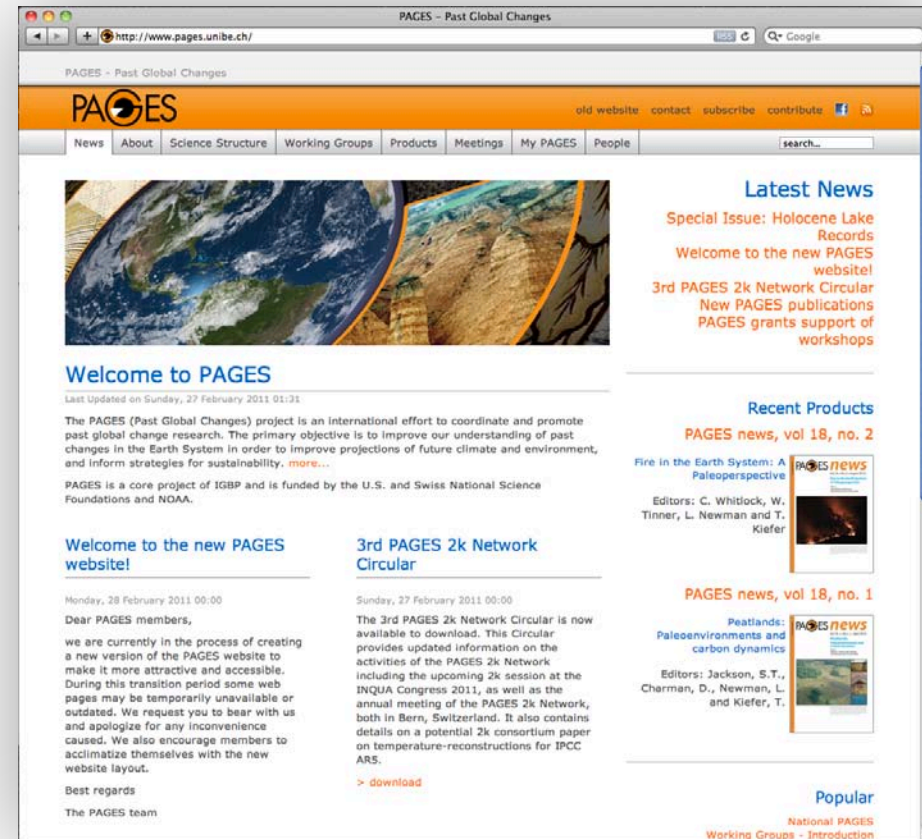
PAGES - Past Global Changes

http://www.pages.unibe.ch/

RSS

Q- Google

PAGES - Past Global Changes

PAGES

old website contact subscribe contribute

News | About | Science Structure | Working Groups | Products | Meetings | My PAGES | People

search...

Latest News

Special Issue: Holocene Lake Records

Welcome to the new PAGES website!

3rd PAGES 2k Network Circular

New PAGES publications

PAGES grants support of workshops

Welcome to PAGES

Last Updated on Sunday, 27 February 2011 01:31

The PAGES (Past Global Changes) project is an international effort to coordinate and promote past global change research. The primary objective is to improve our understanding of past changes in the Earth System in order to improve projections of future climate and environment, and inform strategies for sustainability. more...

PAGES is a core project of IGBP and is funded by the U.S. and Swiss National Science Foundations and NOAA.

Welcome to the new PAGES website!

Monday, 28 February 2011 00:00

Dear PAGES members,

we are currently in the process of creating a new version of the PAGES website to make it more attractive and accessible. During this transition period some web pages may be temporarily unavailable or outdated. We request you to bear with us and apologize for any inconvenience caused. We also encourage members to acclimatize themselves with the new website layout.

Best regards

The PAGES team

3rd PAGES 2k Network Circular

Sunday, 27 February 2011 00:00

The 3rd PAGES 2k Network Circular is now available to download. This Circular provides updated information on the activities of the PAGES 2k Network including the upcoming 2k session at the INQUA Congress 2011, as well as the annual meeting of the PAGES 2k Network, both in Bern, Switzerland. It also contains details on a potential 2k consortium paper on temperature-reconstructions for IPCC AR5.

> download

Recent Products

PAGES news, vol 18, no. 2

Fire in the Earth System: A Paleoperspective

Editors: C. Whitlock, W. Tinner, L. Newman and T. Kiefer

PAGES news

PAGES news, vol 18, no. 1

Peatlands: Paleoenvironments and carbon dynamics

Editors: Jackson, S.T., Charman, D., Newman, L. and Kiefer, T.

PAGES news

Popular

National PAGES

Working Groups - Introduction